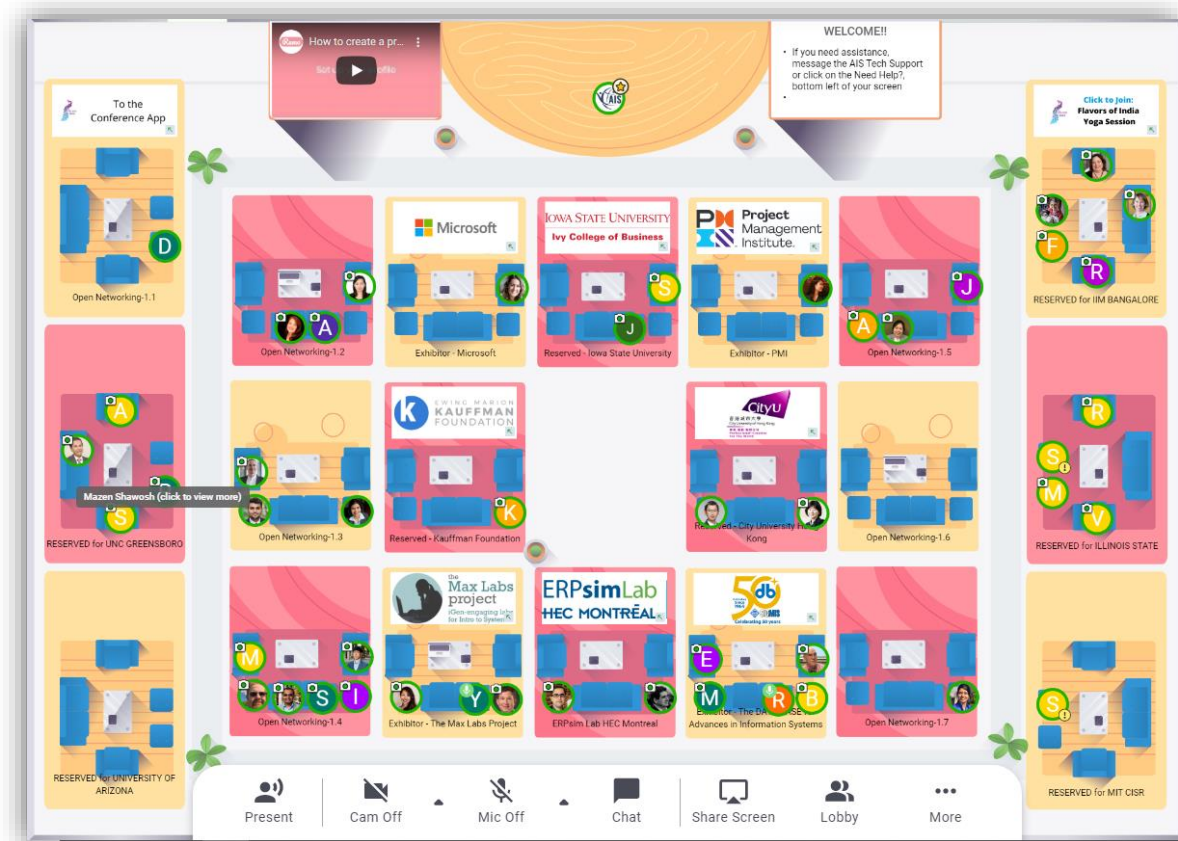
How to create a pr...

WELCOME!!

• If you need assistance, message the AIS Tech Support or click on the Need Help?, bottom left of your screen

AIS

To the Conference App

Click to Join: Flavors of India Yoga Session

D

Open Networking-1.1

Microsoft

IOWA STATE UNIVERSITY
Ivy College of Business

Project Management Institute.

S

J

J

A

Open Networking-1.2

Exhibitor - Microsoft

Reserved - Iowa State University

Exhibitor - PMI

Open Networking-1.5

F

R

RESERVED for IIM BANGALORE

A

EWING MARION KAUFFMAN FOUNDATION

CityU

R

Mazen Shawosh (click to view more)

S

S

M

K

V

RESERVED for UNC GREENSBORO

Open Networking-1.3

Reserved - Kauffman Foundation

Reserved - City University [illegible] Kong

Open Networking-1.6

RESERVED for ILLINOIS STATE

the Max Labs project

ERPsimLab HEC MONTREAL

50 db

M

E

I

S

Y

M

R

B

Open Networking-1.4

Exhibitor - The Max Labs Project

ERPsim Lab HEC Montreal

Exhibitor - The DATA BASE Advances in Information Systems

Open Networking-1.7

S

RESERVED for UNIVERSITY OF ARIZONA

Present

Cam Off

Mic Off

Chat

Share Screen

Lobby

More

RESERVED for MIT CISR